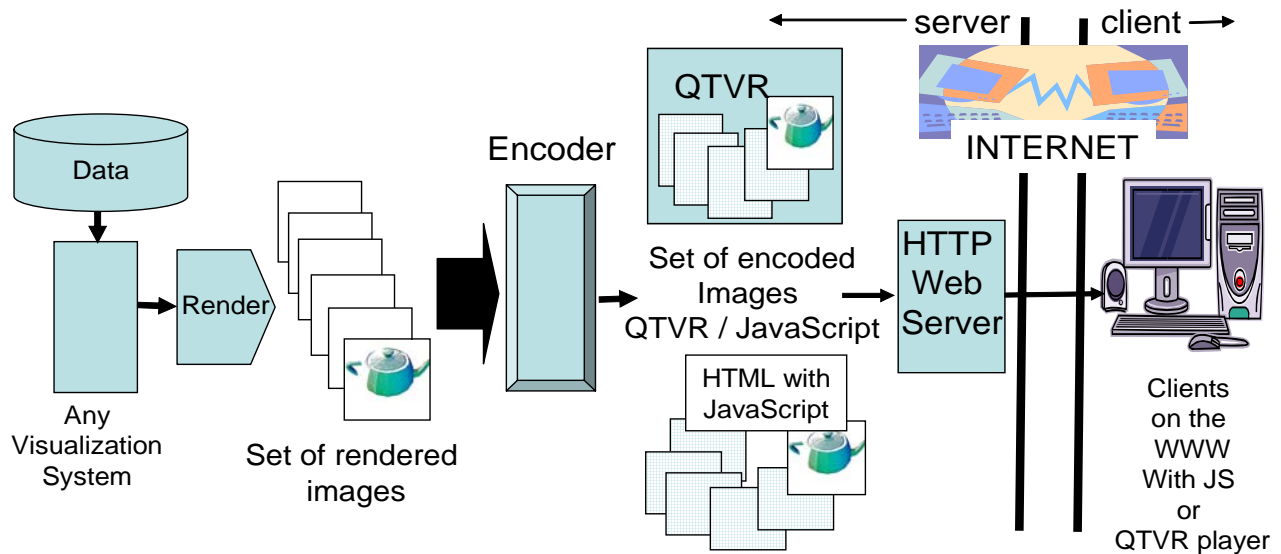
server client

QTVR

INTERNET

Data

Encoder

Render

Any Visualization System

Set of rendered images

Set of encoded Images QTVR / JavaScript

HTTP Web Server

HTML with JavaScript

Clients on the WWW With JS or QTVR player